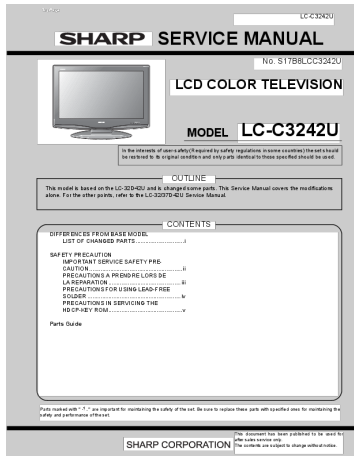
LC-C3242U

SHARP SERVICE MANUAL

No. S17B8LCC3242U

LCD COLOR TELEVISION

MODEL LC-C3242U

In the interests of user-safety (Required by safety regulations in some countries) the set should be restored to its original condition and only parts identical to those specified should be used.

OUTLINE

This model is based on the LC-32D42U and is changed some parts. This Service Manual covers the modifications alone. For the other points, refer to the LC-32/37D42U Service Manual.

CONTENTS

DIFFERENCES FROM BASE MODEL
LIST OF CHANGED PARTS .......................... i

SAFETY PRECAUTION
IMPORTANT SERVICE SAFETY PRECAUTION .......................... ii
PRECAUTIONS A PRENDRE LORS DE LA REPARATION .......................... iii
PRECAUTIONS FOR USING LEAD-FREE SOLDER .......................... iv
PRECAUTIONS IN SERVICING THE HDCP-KEY ROM .......................... v

Parts Guide

Parts marked with "⚠" are important for maintaining the safety of the set. Be sure to replace these parts with specified ones for maintaining the safety and performance of the set.

SHARP CORPORATION

This document has been published to be used for after sales service only.
The contents are subject to change without notice.